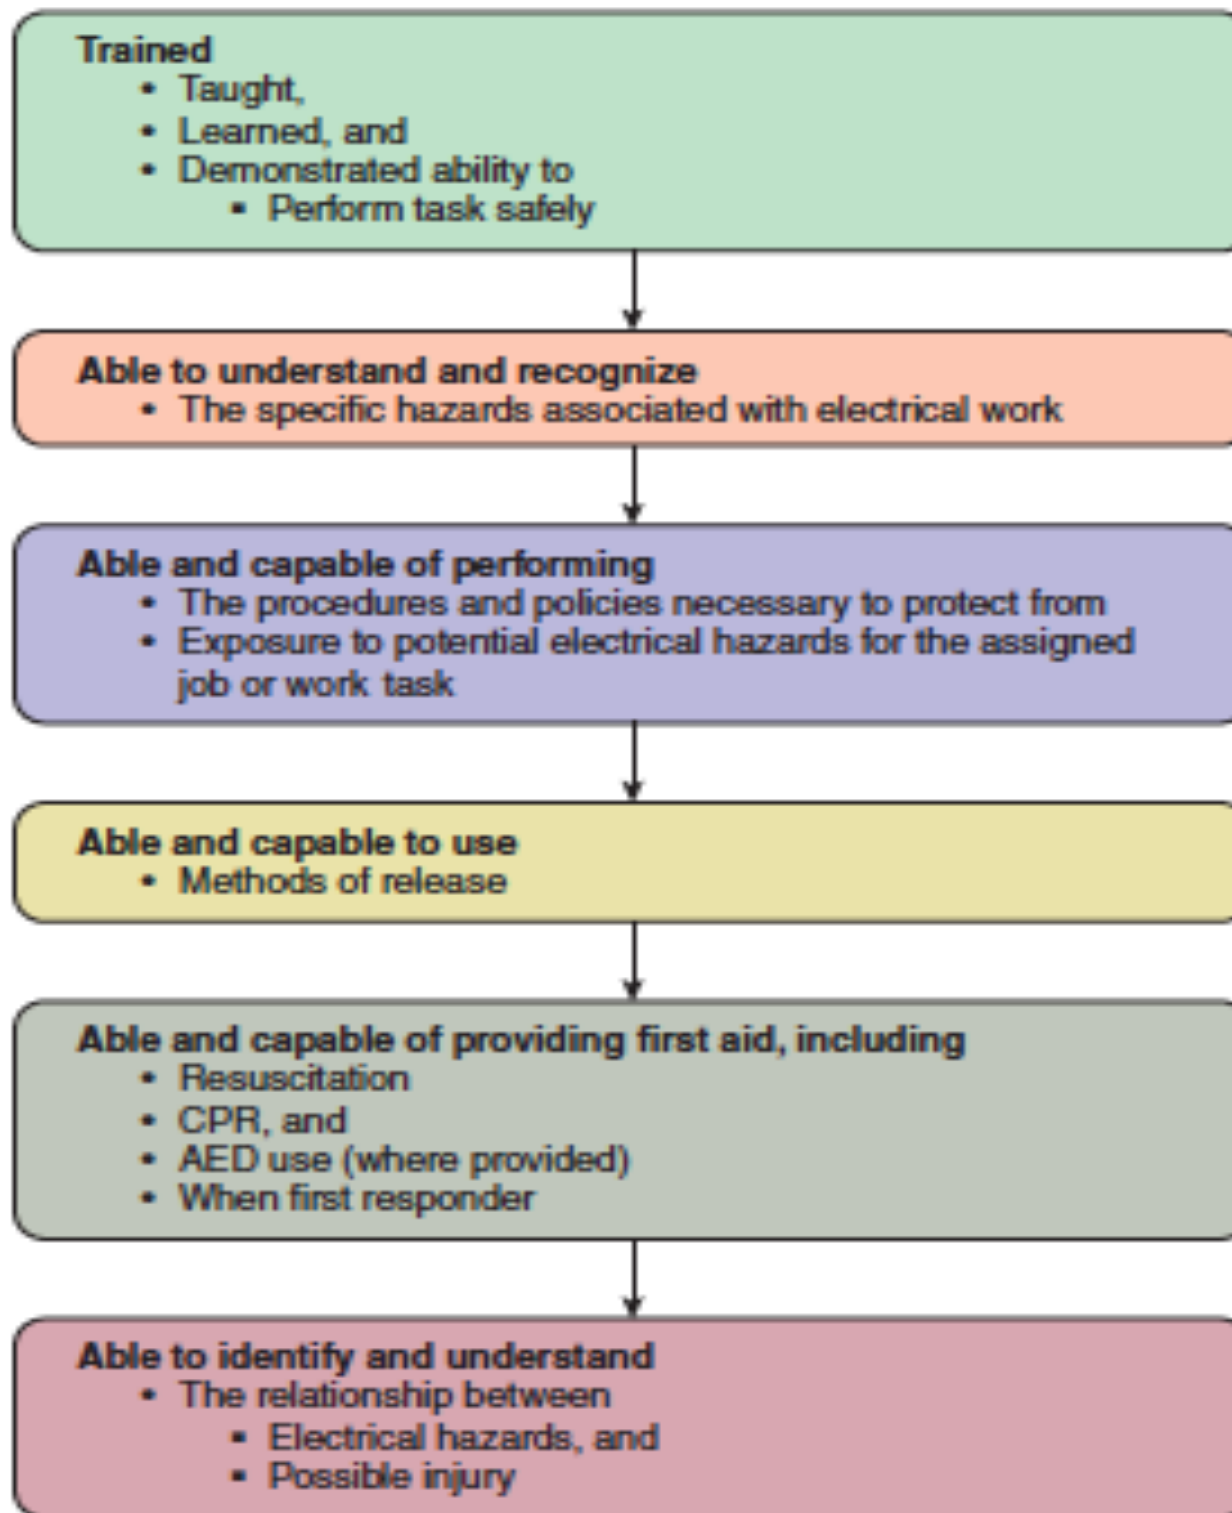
Trained
- Taught,
- Learned, and
- Demonstrated ability to
  - Perform task safely

Able to understand and recognize
- The specific hazards associated with electrical work

Able and capable of performing
- The procedures and policies necessary to protect from
- Exposure to potential electrical hazards for the assigned job or work task

Able and capable to use
- Methods of release

Able and capable of providing first aid, including
- Resuscitation
- CPR, and
- AED use (where provided)
- When first responder

Able to identify and understand
- The relationship between
  - Electrical hazards, and
  - Possible injury